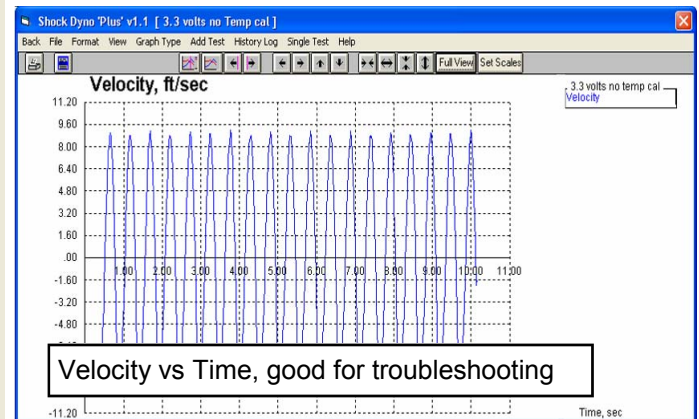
Shock Dyno 'Plus' v1.1 [ 3.3 volts no Temp cal ]

Back File Format View Graph Type Add Test History Log Single Test Help

Full View Set Scales

Velocity, ft/sec

3.3 volts no temp cal
Velocity

11.20
9.60
8.00
6.40
4.80
3.20
1.60
.00
-1.60
-3.20
-4.80
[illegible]
-11.20

1.00 2.00 3.00 4.00 5.00 6.00 7.00 8.00 9.00 10.00 11.00

Velocity vs Time, good for troubleshooting

Time, sec